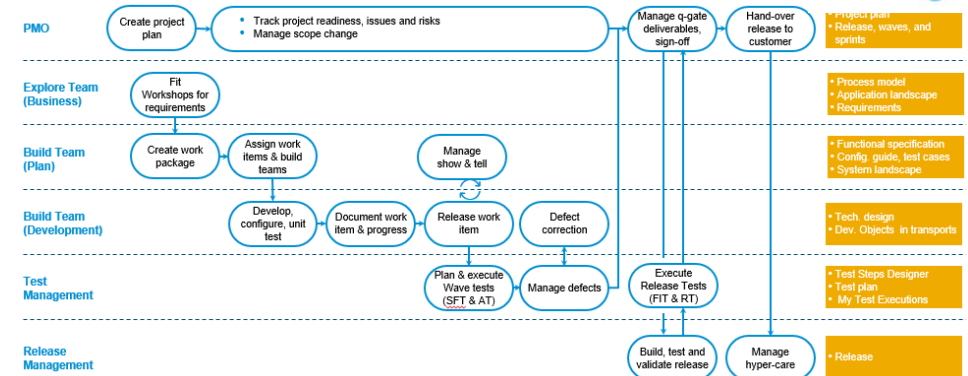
PMO

Create project plan

Track project readiness, issues and risks
Manage scope change

Manage q-gate deliverables, sign-off

Hand-over release to customer

Project plan
Release, waves, and sprints

Explore Team (Business)

Fit Workshops for requirements

Process model
Application landscape
Requirements

Build Team (Plan)

Create work package

Assign work items & build teams

Manage show & tell

Functional specification
Config. guide, test cases
System landscape

Build Team (Development)

Develop, configure, unit test

Document work item & progress

Release work item

Defect correction

Tech. design
Dev. Objects in transports

Test Management

Plan & execute Wave tests (SFT & AT)

Manage defects

Execute Release Tests (FIT & RT)

Test Steps Designer
Test plan
My Test Executions

Release Management

Build, test and validate release

Manage hyper-care

Release